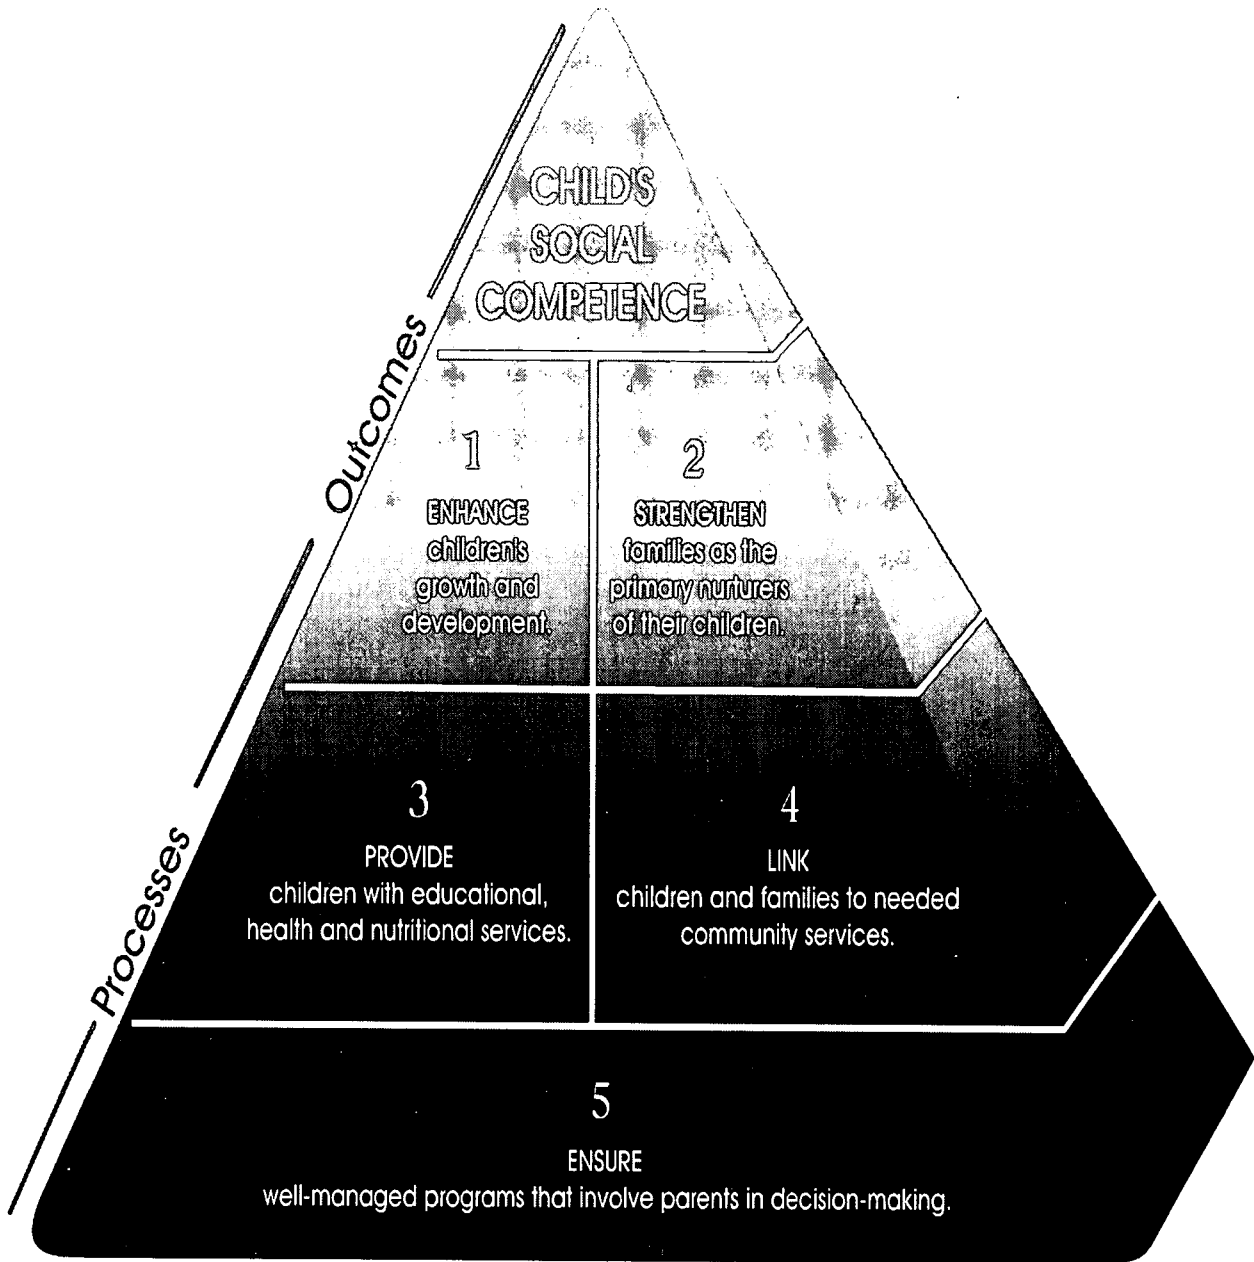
Outcomes

Processes

CHILD'S SOCIAL COMPETENCE

1

ENHANCE children's growth and development.

2

STRENGTHEN families as the primary nurturers of their children.

3

PROVIDE children with educational, health and nutritional services.

4

LINK children and families to needed community services.

5

ENSURE well-managed programs that involve parents in decision-making.